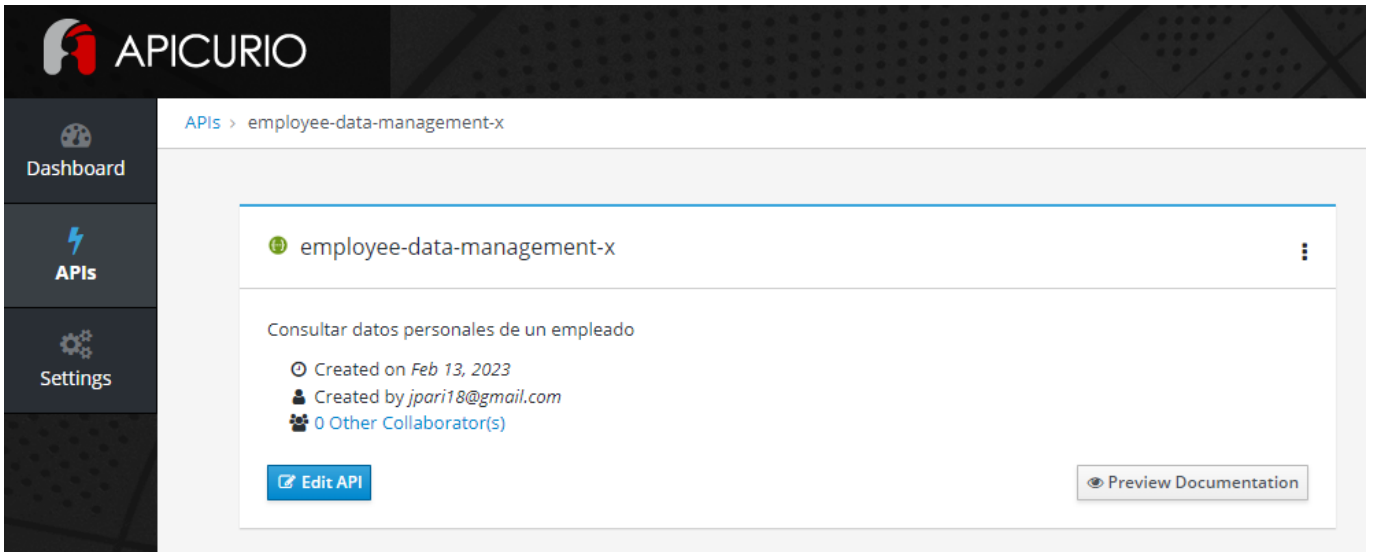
APICURIO

Dashboard

APIs

Settings

APIs › employee-data-management-x

employee-data-management-x

Consultar datos personales de un empleado

Created on *Feb 13, 2023*

Created by *jpari18@gmail.com*

0 Other Collaborator(s)

Edit API

Preview Documentation